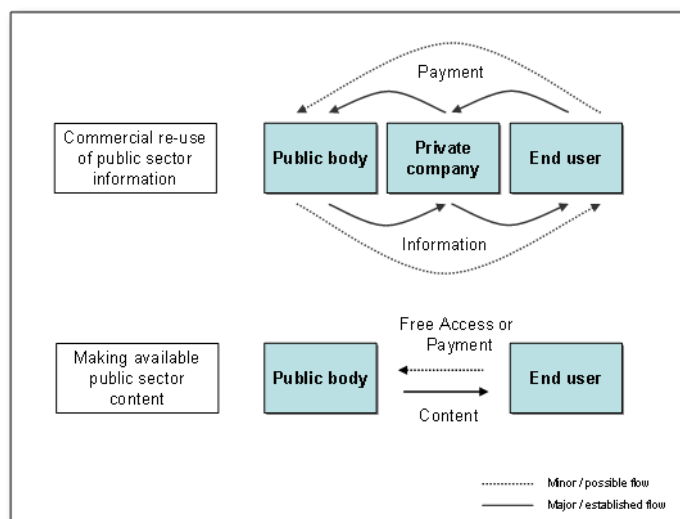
Payment

Commercial re-use of public sector information

Public body

Private company

End user

Information

Free Access or Payment

Making available public sector content

Public body

End user

Content

Minor / possible flow

Major / established flow